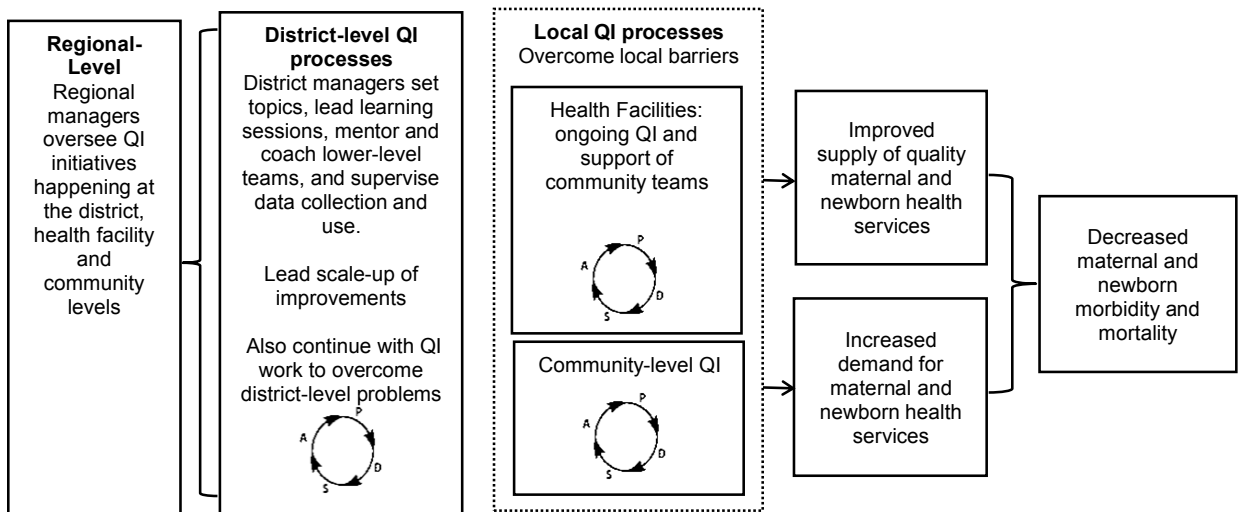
**Regional-Level**
Regional managers oversee QI initiatives happening at the district, health facility and community levels

**District-level QI processes**
District managers set topics, lead learning sessions, mentor and coach lower-level teams, and supervise data collection and use.

Lead scale-up of improvements

Also continue with QI work to overcome district-level problems

P
D
S
A

**Local QI processes**
Overcome local barriers

Health Facilities: ongoing QI and support of community teams

P
D
S
A

Community-level QI

P
D
S
A

Improved supply of quality maternal and newborn health services

Increased demand for maternal and newborn health services

Decreased maternal and newborn morbidity and mortality